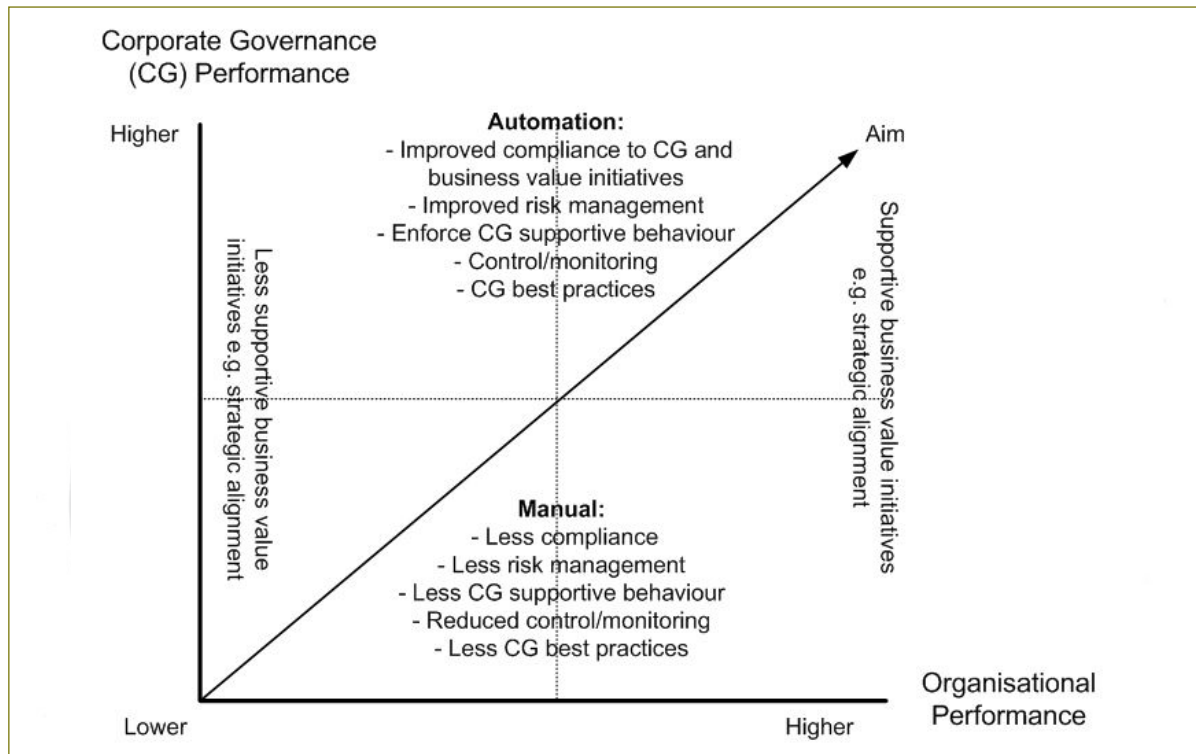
Corporate Governance (CG) Performance

Higher

Automation:
- Improved compliance to CG and business value initiatives
- Improved risk management
- Enforce CG supportive behaviour
- Control/monitoring
- CG best practices

Aim

Less supportive business value initiatives e.g. strategic alignment

Supportive business value initiatives e.g. strategic alignment

Manual:
- Less compliance
- Less risk management
- Less CG supportive behaviour
- Reduced control/monitoring
- Less CG best practices

Lower

Higher

Organisational Performance